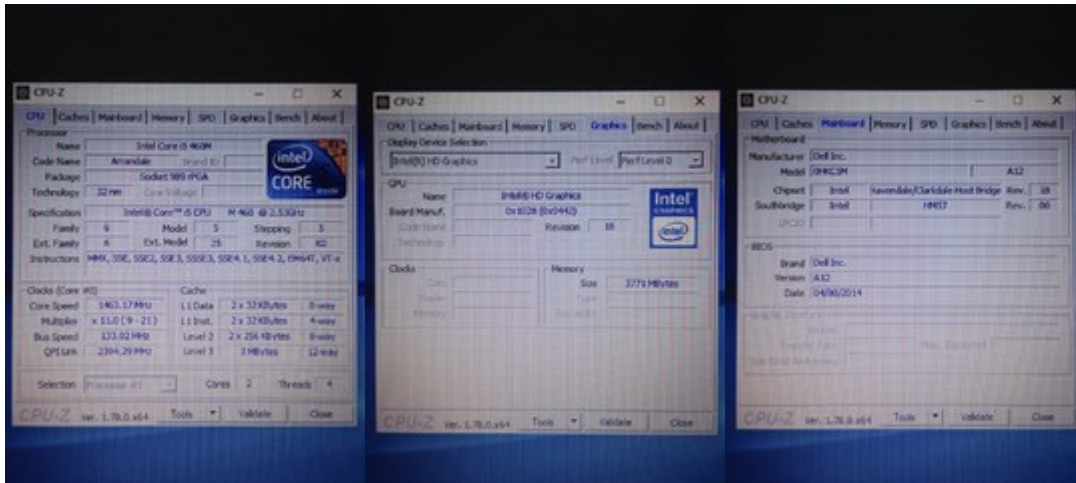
CPU-Z

CPU | Caches | Mainboard | Memory | SPD | Graphics | Bench | About

Processor

Name Intel Core i5 460M

Code Name Arrandale Brand ID

Package Socket 989 rPGA

Technology 32 nm Core Voltage

intel CORE i5

Specification Intel(R) Core(TM) i5 CPU M 460 @ 2.53GHz

Family 6 Model 5 Stepping 5

Ext. Family 6 Ext. Model 25 Revision K0

Instructions MMX, SSE, SSE2, SSE3, SSSE3, SSE4.1, SSE4.2, EM64T, VT-x

Clocks (Core #0)

Core Speed 1463.17 MHz

Multiplier x 11.0 (9 - 21)

Bus Speed 133.02 MHz

QPI Link 2394.29 MHz

Cache

L1 Data 2 x 32 KBytes 8-way

L1 Inst. 2 x 32 KBytes 4-way

Level 2 2 x 256 KBytes 8-way

Level 3 3 MBytes 12-way

Selection Processor #1 Cores 2 Threads 4

CPU-Z Ver. 1.78.0.x64 Tools Validate Close

CPU-Z

CPU | Caches | Mainboard | Memory | SPD | Graphics | Bench | About

Display Device Selection

Intel(R) HD Graphics Perf Level Perf Level 0

GPU

Name Intel(R) HD Graphics

Board Manuf. 0x1028 (0x0442)

Code Name Revision 18

Technology

Intel GRAPHICS

intel

Clocks

Core

Shader

Memory

Memory

Size 1771 MBytes

Type

Bus Width

CPU-Z Ver. 1.78.0.x64 Tools Validate Close

CPU-Z

CPU | Caches | Mainboard | Memory | SPD | Graphics | Bench | About

Motherboard

Manufacturer Dell Inc.

Model 0HKC5M A12

Chipset Intel Ironlake/Clarkdale Host Bridge Rev. 18

Southbridge Intel HM57 Rev. 06

LPCIO

BIOS

Brand Dell Inc.

Version A12

Date 04/30/2014

Graphic Interface

Version

Transfer Rate Max. Supported

Side Band Addressing

CPU-Z Ver. 1.78.0.x64 Tools Validate Close